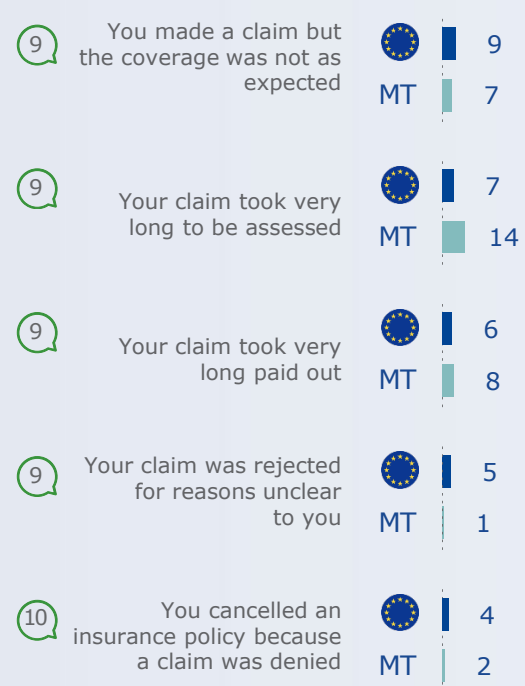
9 You made a claim but the coverage was not as expected

9

MT 7

9 Your claim took very long to be assessed

7

MT 14

9 Your claim took very long paid out

6

MT 8

9 Your claim was rejected for reasons unclear to you

5

MT 1

10 You cancelled an insurance policy because a claim was denied

4

MT 2